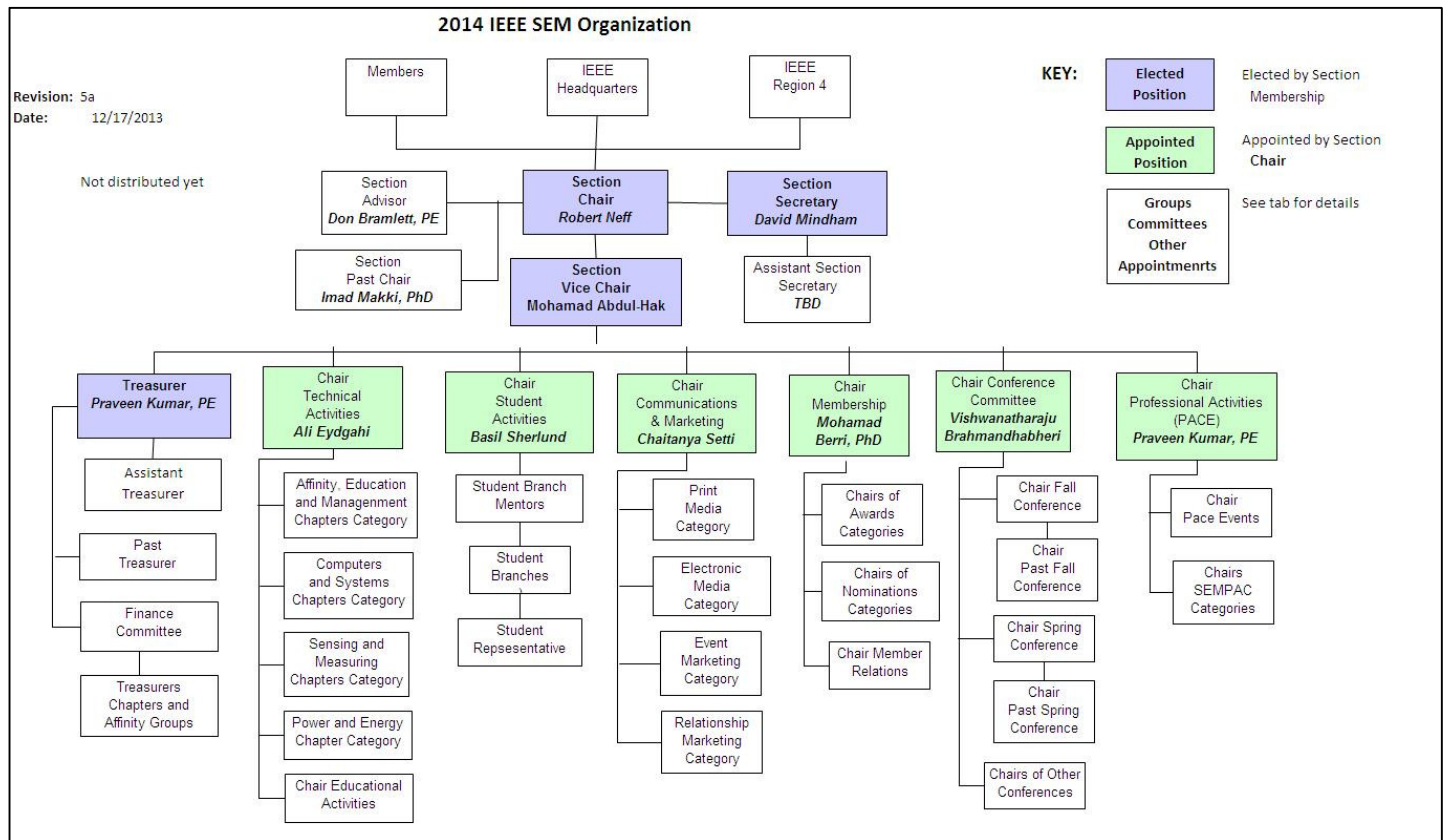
2014 IEEE SEM Organization

Revision: 5a
Date: 12/17/2013

Not distributed yet

Members

IEEE Headquarters

IEEE Region 4

KEY:

Elected Position

Elected by Section Membership

Appointed Position

Appointed by Section Chair

Groups Committees Other Appointmenrts

See tab for details

Section Advisor
Don Bramlett, PE

Section Chair
Robert Neff

Section Secretary
David Mindham

Section Past Chair
Imad Makki, PhD

Section Vice Chair
Mohamad Abdul-Hak

Assistant Section Secretary
TBD

Treasurer
Praveen Kumar, PE

Assistant Treasurer

Past Treasurer

Finance Committee

Treasurers Chapters and Affinity Groups

Chair Technical Activities
Ali Eydgahi

Affinity, Education and Managenment Chapters Category

Computers and Systems Chapters Category

Sensing and Measuring Chapters Category

Power and Energy Chapter Category

Chair Educational Activities

Chair Student Activities
Basil Sherlund

Student Branch Mentors

Student Branches

Student Repsesentative

Chair Communications & Marketing
Chaitanya Setti

Print Media Category

Electronic Media Category

Event Marketing Category

Relationship Marketing Category

Chair Membership
Mohamad Berri, PhD

Chairs of Awards Categories

Chairs of Nominations Categories

Chair Member Relations

Chair Conference Committee
Vishwanatharaju Brahmandhabheri

Chair Fall Conference

Chair Past Fall Conference

Chair Spring Conference

Chair Past Spring Conference

Chairs of Other Conferences

Chair Professional Activities (PACE)
Praveen Kumar, PE

Chair Pace Events

Chairs SEMPAC Categories